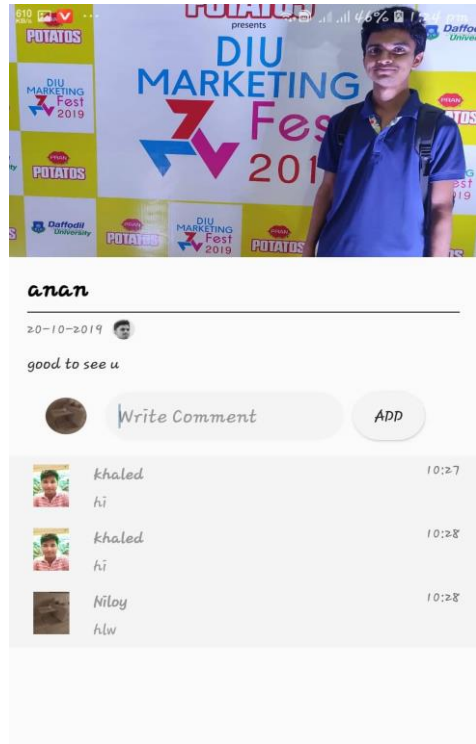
POTATOS
presents
DIU MARKETING Fest 2019

POTATOS
DIU MARKETING Fest 2019
PRAN POTATOS
Daffodil University
PRAN POTATOS
DIU MARKETING Fest 2019
PRAN POTATOS
Daffodil University
PRAN POTATOS
Fest 2019

anan

20-10-2019

good to see u

Write Comment

ADD

khaled
hi
10:27

khaled
hi
10:28

Niloy
hlw
10:28